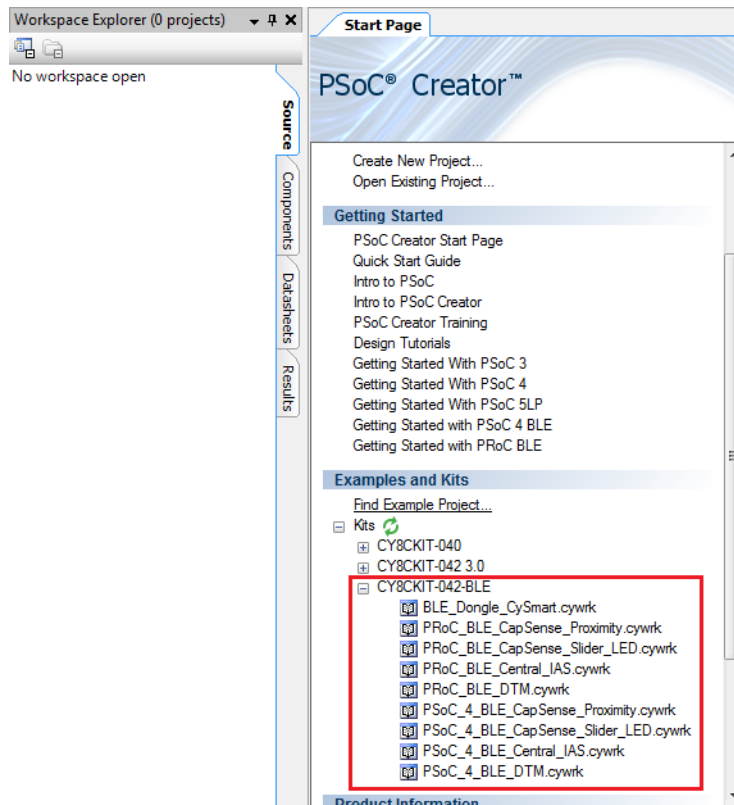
Workspace Explorer (0 projects)

No workspace open

Source

Components

Datasheets

Results

Start Page

PSoC® Creator™

Create New Project...
Open Existing Project...

Getting Started

PSoC Creator Start Page
Quick Start Guide
Intro to PSoC
Intro to PSoC Creator
PSoC Creator Training
Design Tutorials
Getting Started With PSoC 3
Getting Started With PSoC 4
Getting Started With PSoC 5LP
Getting Started with PSoC 4 BLE
Getting Started with PRoC BLE

Examples and Kits

Find Example Project...
Kits
CY8CKIT-040
CY8CKIT-042 3.0
CY8CKIT-042-BLE
BLE_Dongle_CySmart.cywrk
PRoC_BLE_CapSense_Proximity.cywrk
PRoC_BLE_CapSense_Slider_LED.cywrk
PRoC_BLE_Central_IAS.cywrk
PRoC_BLE_DTM.cywrk
PSoC_4_BLE_CapSense_Proximity.cywrk
PSoC_4_BLE_CapSense_Slider_LED.cywrk
PSoC_4_BLE_Central_IAS.cywrk
PSoC_4_BLE_DTM.cywrk

Product Information